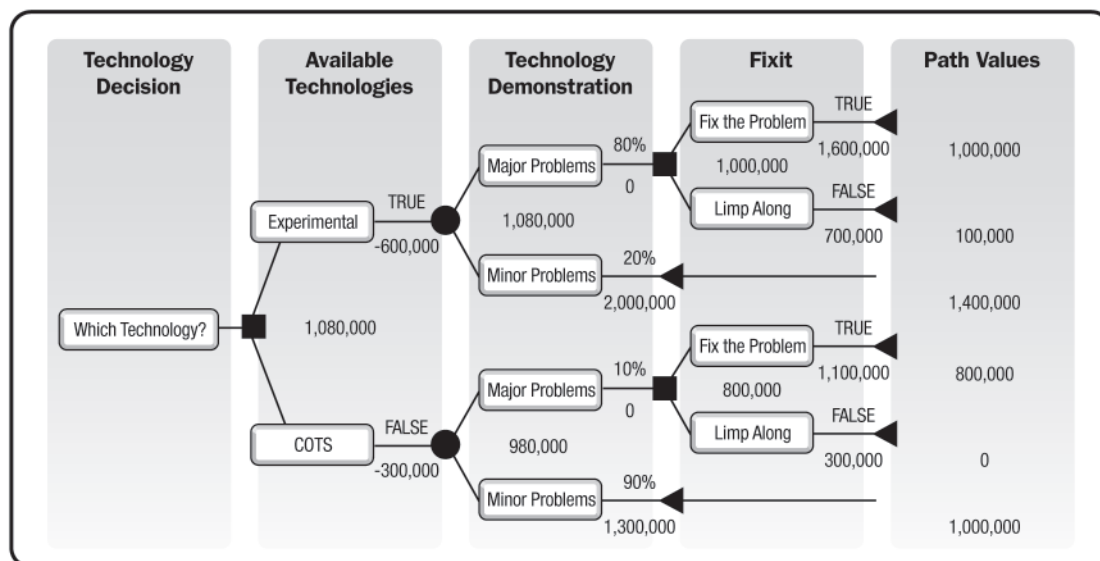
Technology Decision

Available Technologies

Technology Demonstration

Fixit

Path Values

Which Technology?

1,080,000

Experimental

TRUE

-600,000

1,080,000

Major Problems

80%

0

Fix the Problem

TRUE

1,600,000

1,000,000

1,000,000

Limp Along

FALSE

700,000

100,000

Minor Problems

20%

2,000,000

1,400,000

COTS

FALSE

-300,000

980,000

Major Problems

10%

0

Fix the Problem

TRUE

1,100,000

800,000

800,000

Limp Along

FALSE

300,000

0

Minor Problems

90%

1,300,000

1,000,000